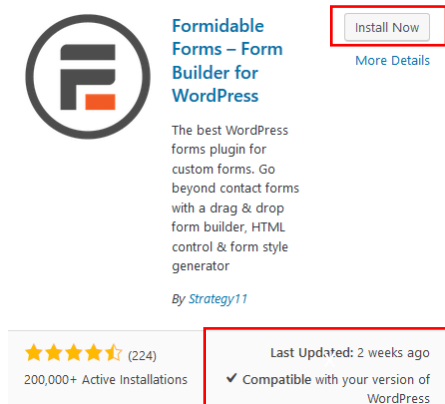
Formidable Forms – Form Builder for WordPress

Install Now

More Details

The best WordPress forms plugin for custom forms. Go beyond contact forms with a drag & drop form builder, HTML control & form style generator

By Strategy11

(224)

200,000+ Active Installations

Last Updated: 2 weeks ago

✔ Compatible with your version of WordPress